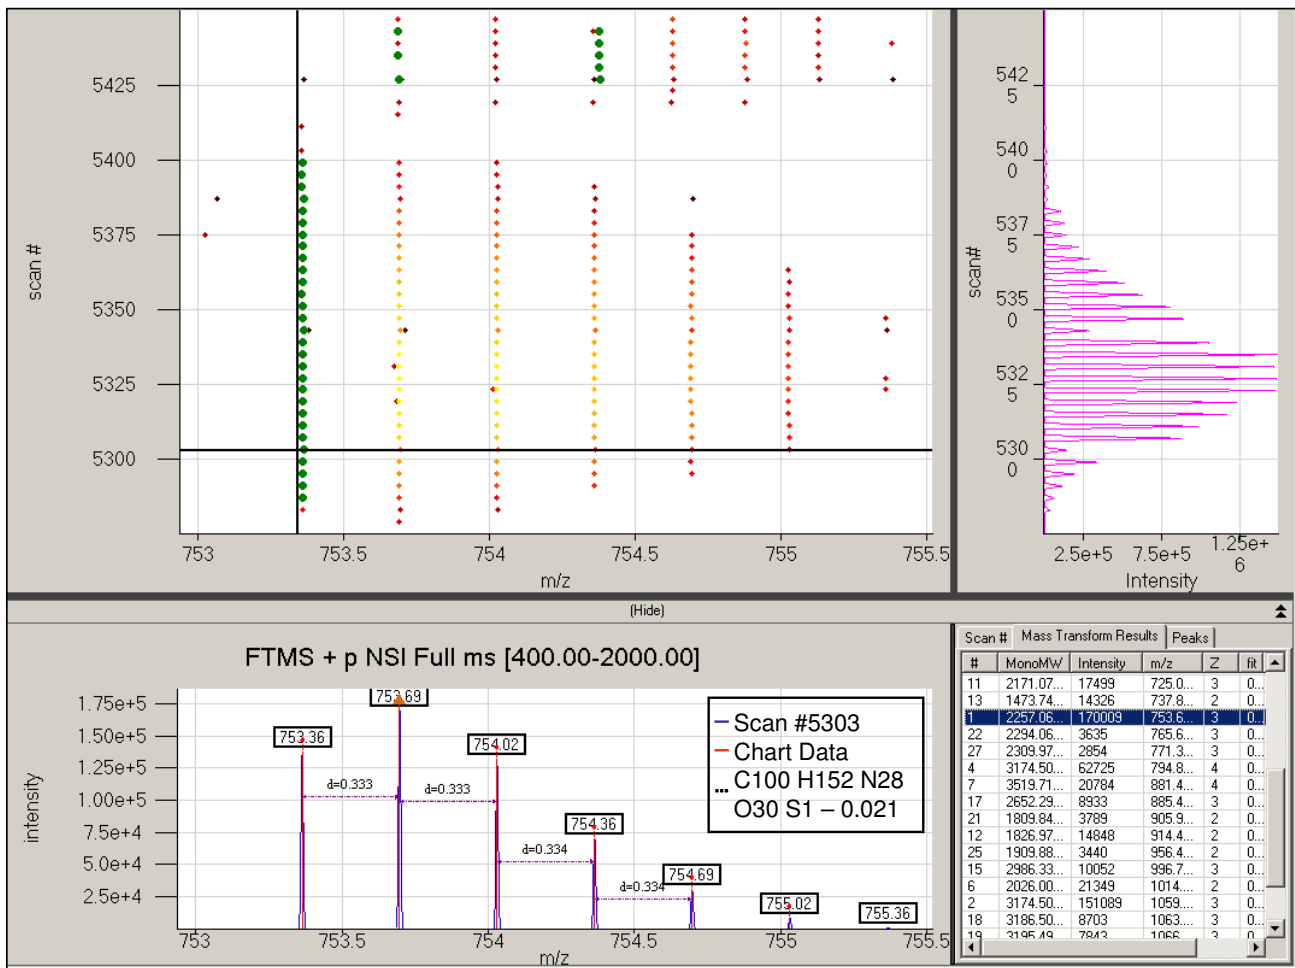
5425
5400
5375
5350
5325
5300
scan #
753 753.5 754 754.5 755 755.5
m/z

542 5
540 0
537 5
535 0
532 5
530 0
scan#
2.5e+5 7.5e+5 1.25e+ 6
Intensity

(Hide)

FTMS + p NSI Full ms [400.00-2000.00]

1.75e+5
1.50e+5
1.25e+5
1.00e+5
7.5e+4
5.0e+4
2.5e+4
intensity
753.36
753.69
754.02
754.36
754.69
755.02
755.36
d=0.333
d=0.333
d=0.334
d=0.334
753 753.5 754 754.5 755 755.5
m/z

Scan #5303
Chart Data
C100 H152 N28 O30 S1 – 0.021

Scan # | Mass Transform Results | Peaks

| # | MonoMW | Intensity | m/z | Z | fit |
|---|---|---|---|---|---|
| 11 | 2171.07... | 17499 | 725.0... | 3 | 0... |
| 13 | 1473.74... | 14326 | 737.8... | 2 | 0... |
| 1 | 2257.06... | 170009 | 753.6... | 3 | 0... |
| 22 | 2294.06... | 3635 | 765.6... | 3 | 0... |
| 27 | 2309.97... | 2854 | 771.3... | 3 | 0... |
| 4 | 3174.50... | 62725 | 794.8... | 4 | 0... |
| 7 | 3519.71... | 20784 | 881.4... | 4 | 0... |
| 17 | 2652.29... | 8933 | 885.4... | 3 | 0... |
| 21 | 1809.84... | 3789 | 905.9... | 2 | 0... |
| 12 | 1826.97... | 14848 | 914.4... | 2 | 0... |
| 25 | 1909.88... | 3440 | 956.4... | 2 | 0... |
| 15 | 2986.33... | 10052 | 996.7... | 3 | 0... |
| 6 | 2026.00... | 21349 | 1014.... | 2 | 0... |
| 2 | 3174.50... | 151089 | 1059.... | 3 | 0... |
| 18 | 3186.50... | 8703 | 1063.... | 3 | 0... |
| 19 | 3195.49 | 7843 | 1066 | 3 | 0 |